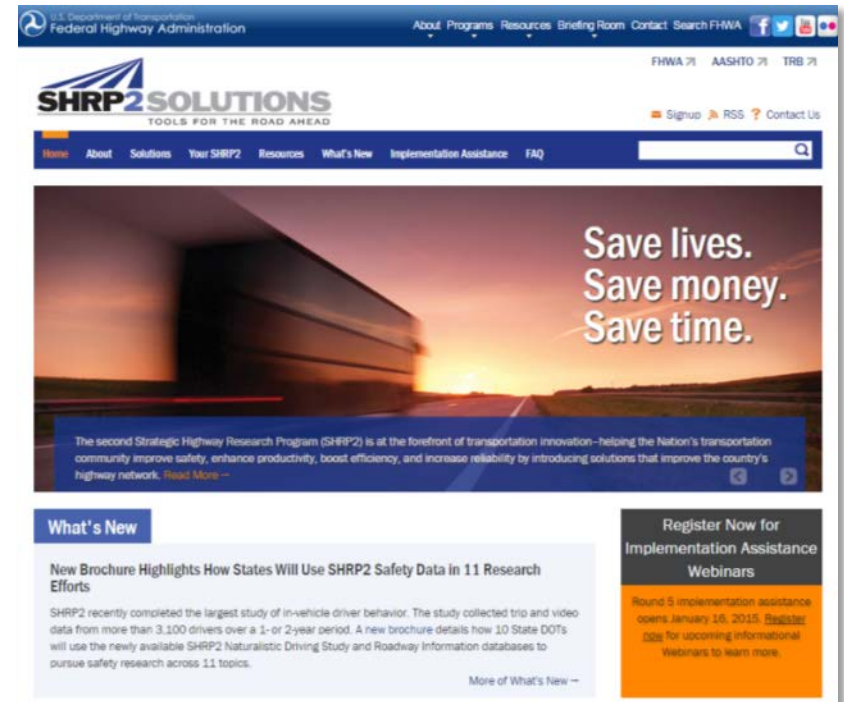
U.S. Department of Transportation
Federal Highway Administration

About Programs Resources Briefing Room Contact Search FHWA

FHWA ↗ AASHTO ↗ TRB ↗

SHRP2 SOLUTIONS
TOOLS FOR THE ROAD AHEAD

Signup RSS ? Contact Us

Home About Solutions Your SHRP2 Resources What's New Implementation Assistance FAQ

Save lives.
Save money.
Save time.

The second Strategic Highway Research Program (SHRP2) is at the forefront of transportation innovation--helping the Nation's transportation community improve safety, enhance productivity, boost efficiency, and increase reliability by introducing solutions that improve the country's highway network. Read More →

What's New

New Brochure Highlights How States Will Use SHRP2 Safety Data in 11 Research Efforts

SHRP2 recently completed the largest study of in-vehicle driver behavior. The study collected trip and video data from more than 3,100 drivers over a 1- or 2-year period. A new brochure details how 10 State DOTs will use the newly available SHRP2 Naturalistic Driving Study and Roadway Information databases to pursue safety research across 11 topics.

More of What's New →

Register Now for Implementation Assistance Webinars

Round 5 implementation assistance opens January 16, 2015. Register now for upcoming informational Webinars to learn more.